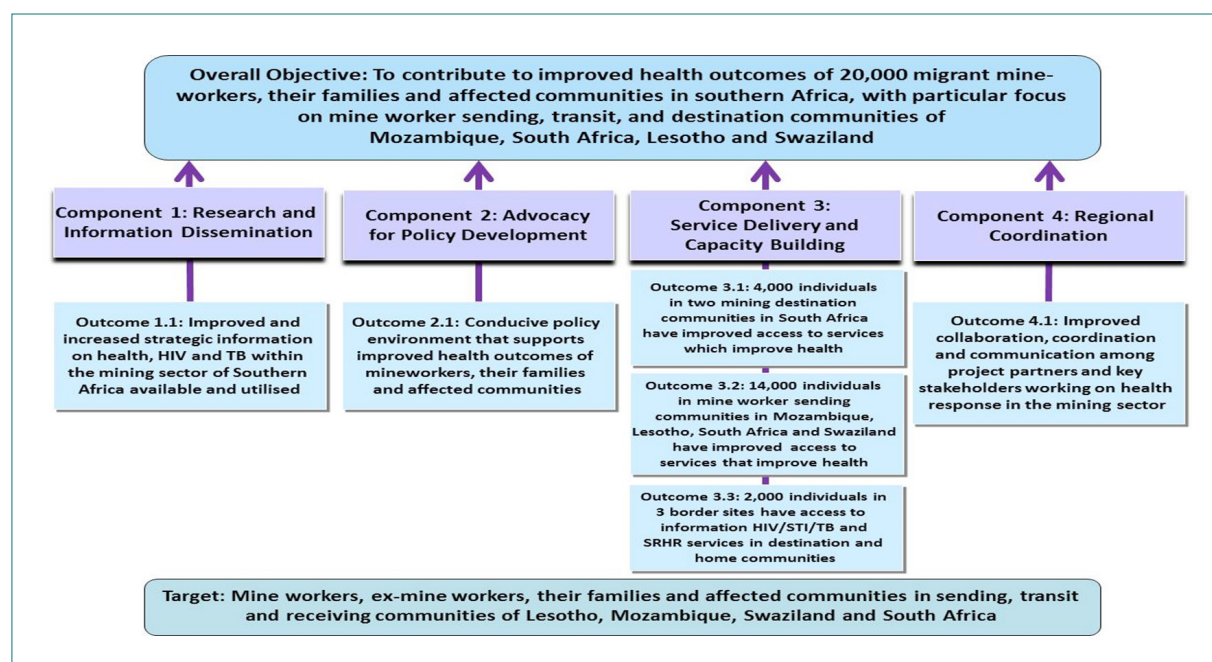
Overall Objective: To contribute to improved health outcomes of 20,000 migrant mine-workers, their families and affected communities in southern Africa, with particular focus on mine worker sending, transit, and destination communities of Mozambique, South Africa, Lesotho and Swaziland

Component 1: Research and Information Dissemination

Outcome 1.1: Improved and increased strategic information on health, HIV and TB within the mining sector of Southern Africa available and utilised

Component 2: Advocacy for Policy Development

Outcome 2.1: Conducive policy environment that supports improved health outcomes of mineworkers, their families and affected communities

Component 3: Service Delivery and Capacity Building

Outcome 3.1: 4,000 individuals in two mining destination communities in South Africa have improved access to services which improve health

Outcome 3.2: 14,000 individuals in mine worker sending communities in Mozambique, Lesotho, South Africa and Swaziland have improved access to services that improve health

Outcome 3.3: 2,000 individuals in 3 border sites have access to information HIV/STI/TB and SRHR services in destination and home communities

Component 4: Regional Coordination

Outcome 4.1: Improved collaboration, coordination and communication among project partners and key stakeholders working on health response in the mining sector

Target: Mine workers, ex-mine workers, their families and affected communities in sending, transit and receiving communities of Lesotho, Mozambique, Swaziland and South Africa